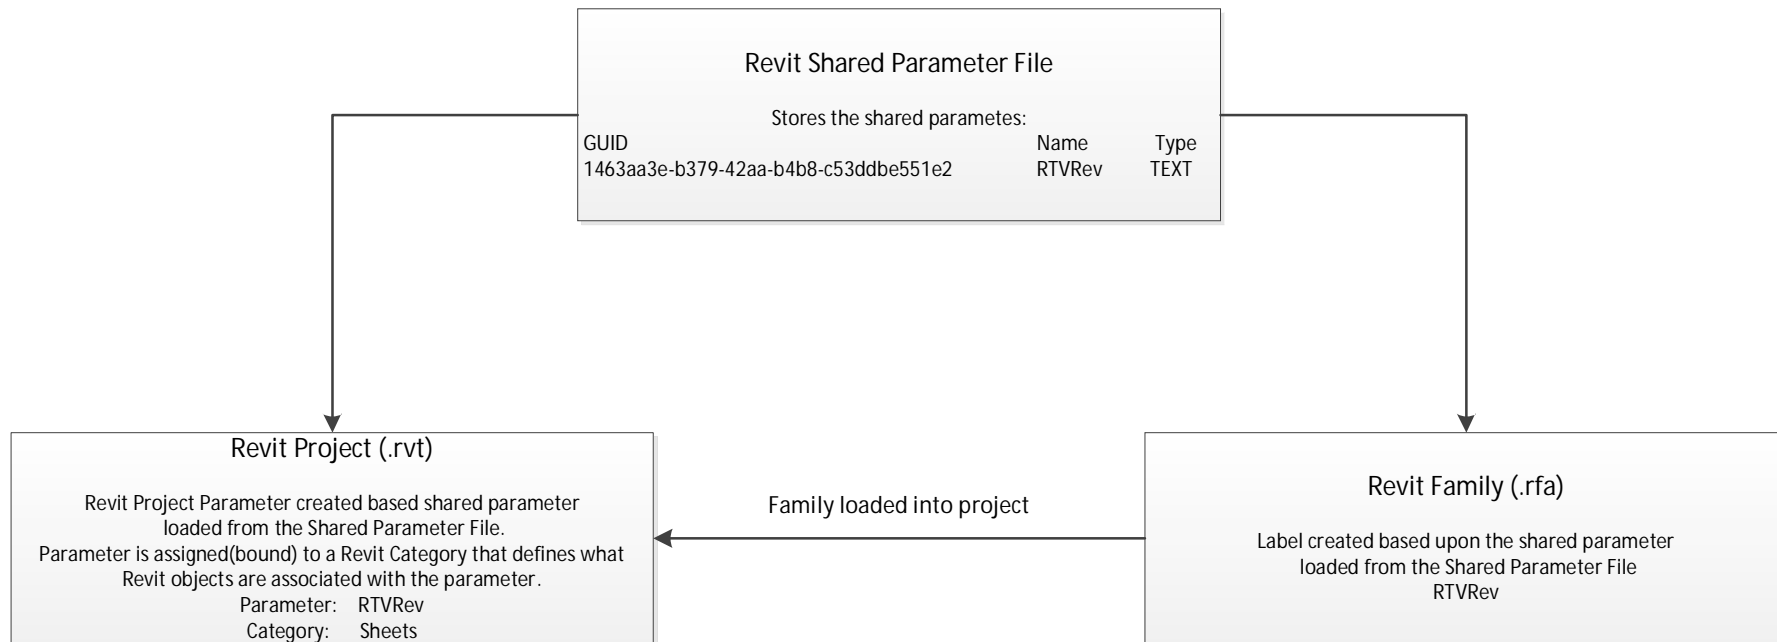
Revit Shared Parameter File

Stores the shared parametes:

| GUID | Name | Type |
|---|---|---|
| 1463aa3e-b379-42aa-b4b8-c53ddbe551e2 | RTVRev | TEXT |

Revit Project (.rvt)

Revit Project Parameter created based shared parameter loaded from the Shared Parameter File.
Parameter is assigned(bound) to a Revit Category that defines what Revit objects are associated with the parameter.
Parameter: RTVRev
Category: Sheets

Family loaded into project

Revit Family (.rfa)

Label created based upon the shared parameter loaded from the Shared Parameter File
RTVRev